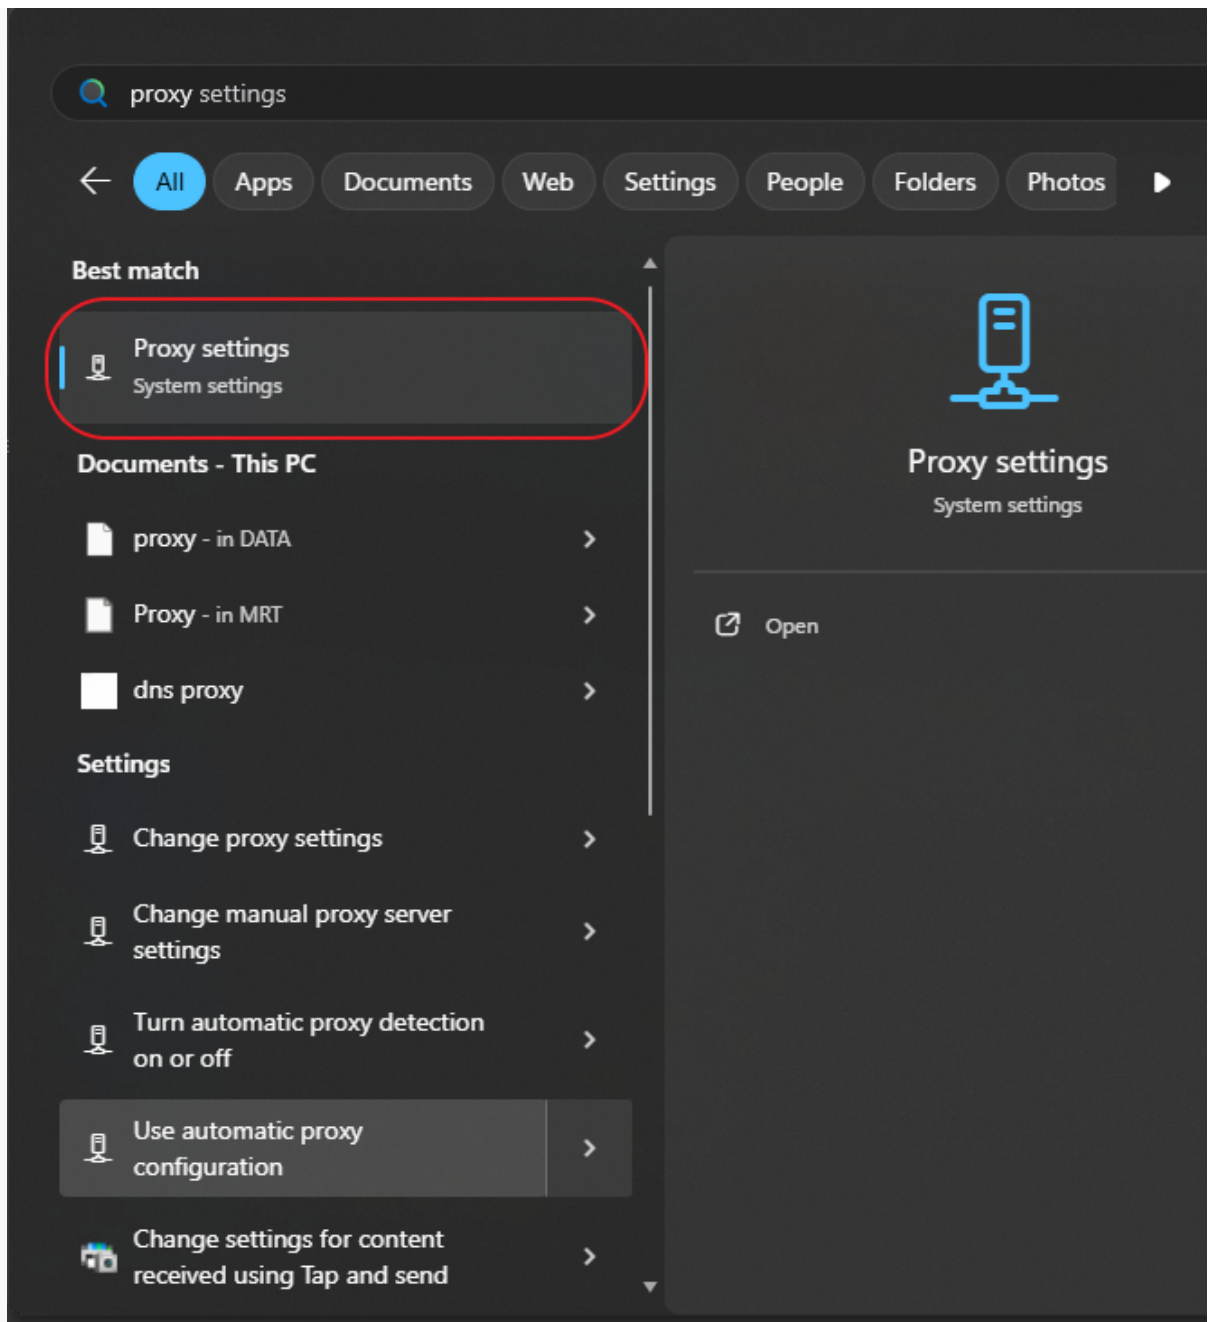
proxy settings

All Apps Documents Web Settings People Folders Photos

Best match

Proxy settings
System settings

Documents - This PC

proxy - in DATA

Proxy - in MRT

dns proxy

Settings

Change proxy settings

Change manual proxy server settings

Turn automatic proxy detection on or off

Use automatic proxy configuration

Change settings for content received using Tap and send

Proxy settings
System settings

Open